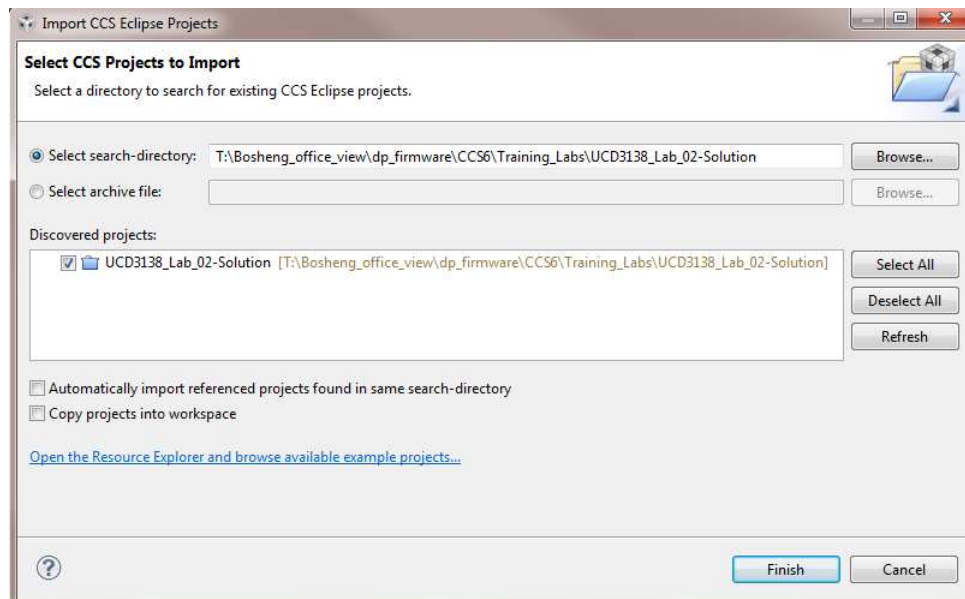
Import CCS Eclipse Projects

Select CCS Projects to Import

Select a directory to search for existing CCS Eclipse projects.

Select search-directory: T:\Bosheng_office_view\dp_firmware\CCS6\Training_Labs\UCD3138_Lab_02-Solution

Browse...

Select archive file:

Browse...

Discovered projects:

UCD3138_Lab_02-Solution [T:\Bosheng_office_view\dp_firmware\CCS6\Training_Labs\UCD3138_Lab_02-Solution]

Select All

Deselect All

Refresh

Automatically import referenced projects found in same search-directory

Copy projects into workspace

Open the Resource Explorer and browse available example projects...

?

Finish

Cancel